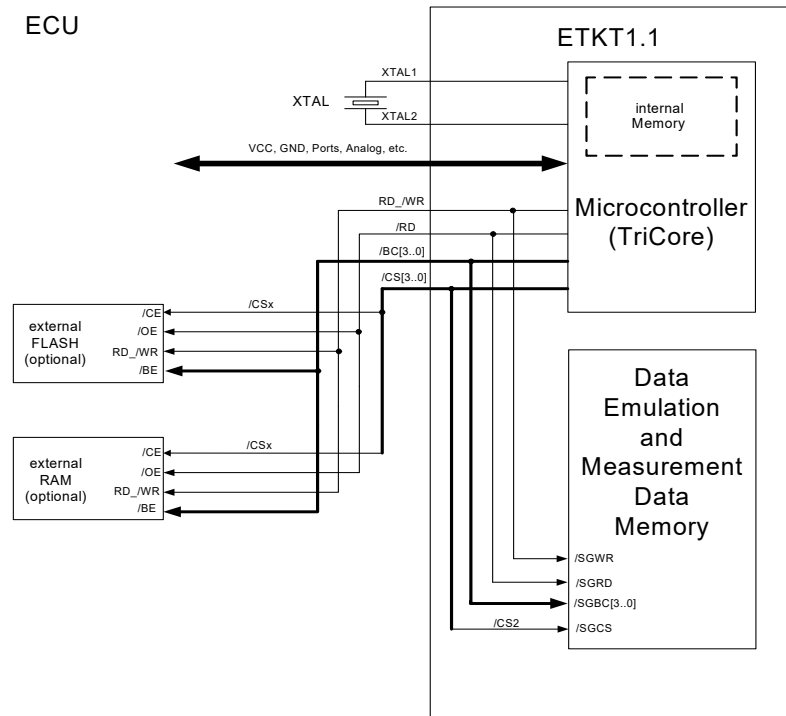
ECU

ETKT1.1

XTAL1

XTAL

XTAL2

internal Memory

VCC, GND, Ports, Analog, etc.

RD_/WR

/RD

/BC[3..0]

/CS[3..0]

Microcontroller (TriCore)

/CSx

external FLASH (optional)

/CE
/OE
RD_/WR
/BE

Data Emulation and Measurement Data Memory

/CSx

external RAM (optional)

/CE
/OE
RD_/WR
/BE

/SGWR
/SGRD
/SGBC[3..0]
/CS2
/SGCS